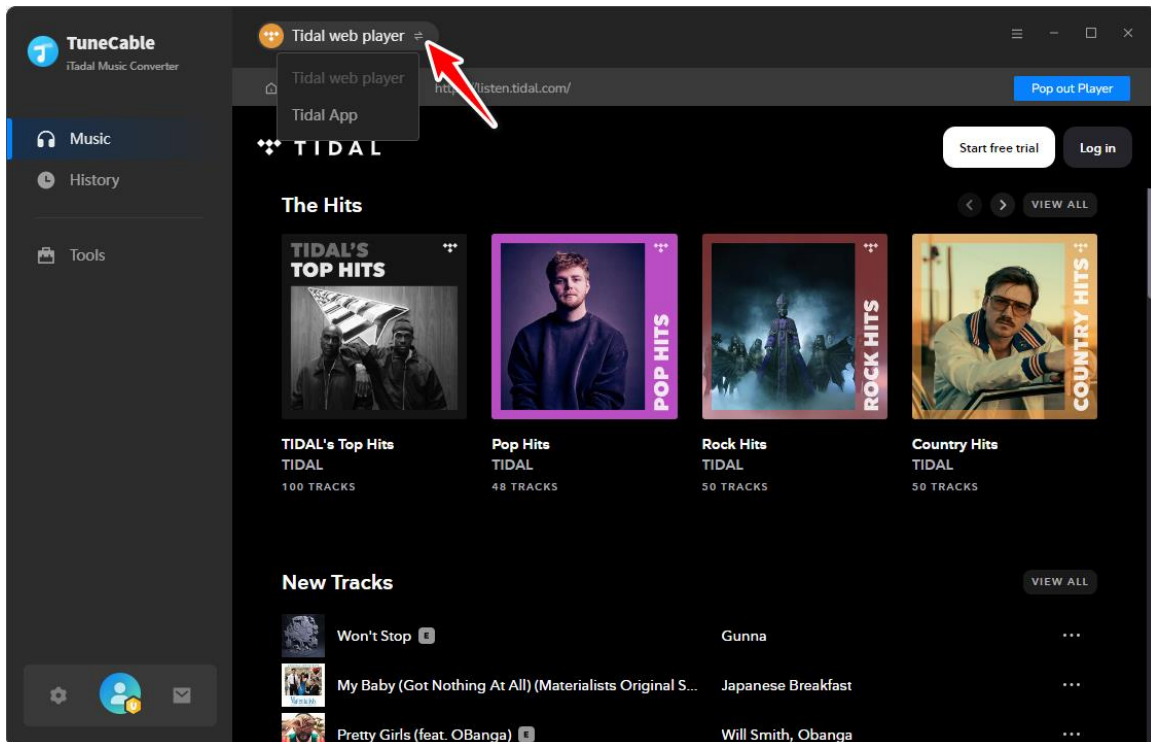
TuneCable
iTadal Music Converter

Music
History
Tools

Tidal web player ⇌
Tidal web player
Tidal App
http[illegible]listen.tidal.com/
Pop out Player

TIDAL
Start free trial
Log in

The Hits
VIEW ALL

TIDAL'S TOP HITS
POP HITS
ROCK HITS
COUNTRY HITS

TIDAL's Top Hits
TIDAL
100 TRACKS

Pop Hits
TIDAL
48 TRACKS

Rock Hits
TIDAL
50 TRACKS

Country Hits
TIDAL
50 TRACKS

New Tracks
VIEW ALL

Won't Stop E
Gunna
...

My Baby (Got Nothing At All) (Materialists Original S...
Japanese Breakfast
...

Pretty Girls (feat. OBanga) E
Will Smith, Obanga
...